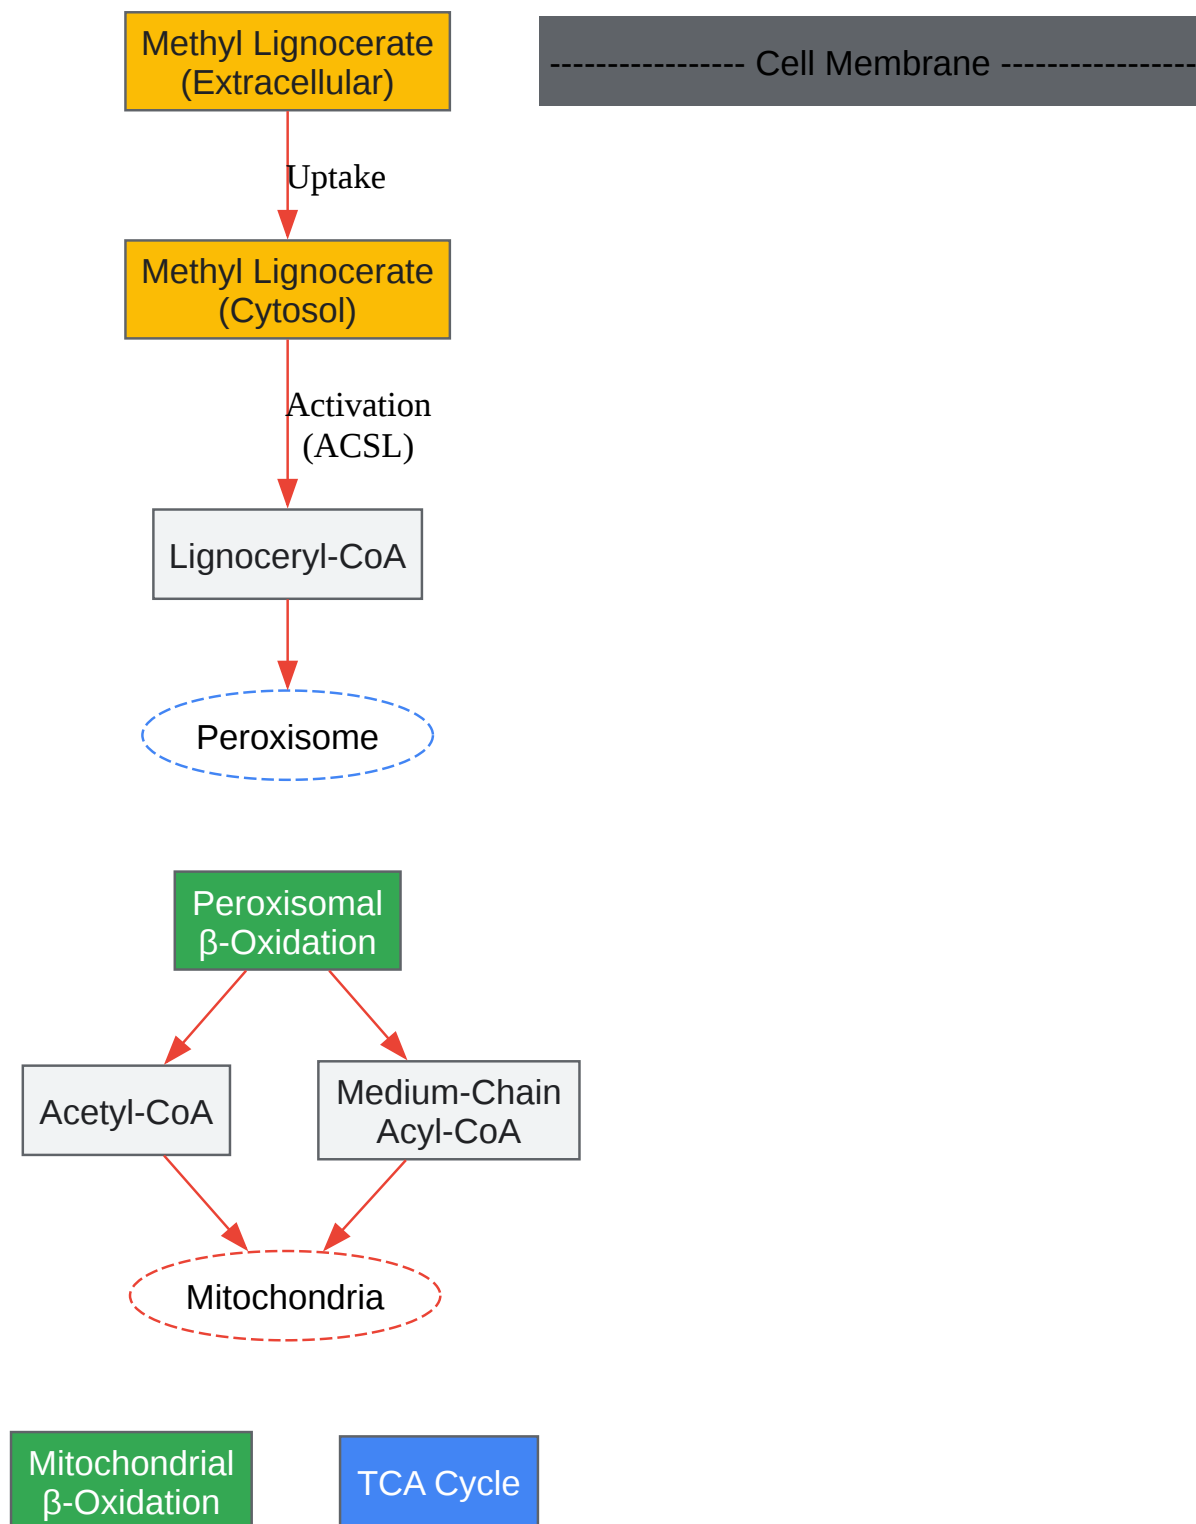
Methyl Lignocerate (Extracellular)

---------------- Cell Membrane ----------------

Uptake

Methyl Lignocerate (Cytosol)

Activation (ACSL)

Lignoceryl-CoA

Peroxisome

Peroxisomal β-Oxidation

Acetyl-CoA

Medium-Chain Acyl-CoA

Mitochondria

Mitochondrial β-Oxidation

TCA Cycle